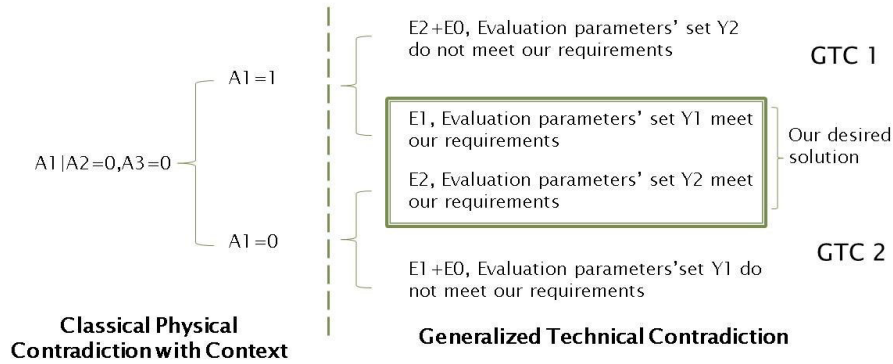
A1|A2=0,A3=0

A1=1

A1=0

E2+E0, Evaluation parameters' set Y2 do not meet our requirements

GTC 1

E1, Evaluation parameters' set Y1 meet our requirements

E2, Evaluation parameters' set Y2 meet our requirements

Our desired solution

GTC 2

E1+E0, Evaluation parameters'set Y1 do not meet our requirements

Classical Physical Contradiction with Context

Generalized Technical Contradiction